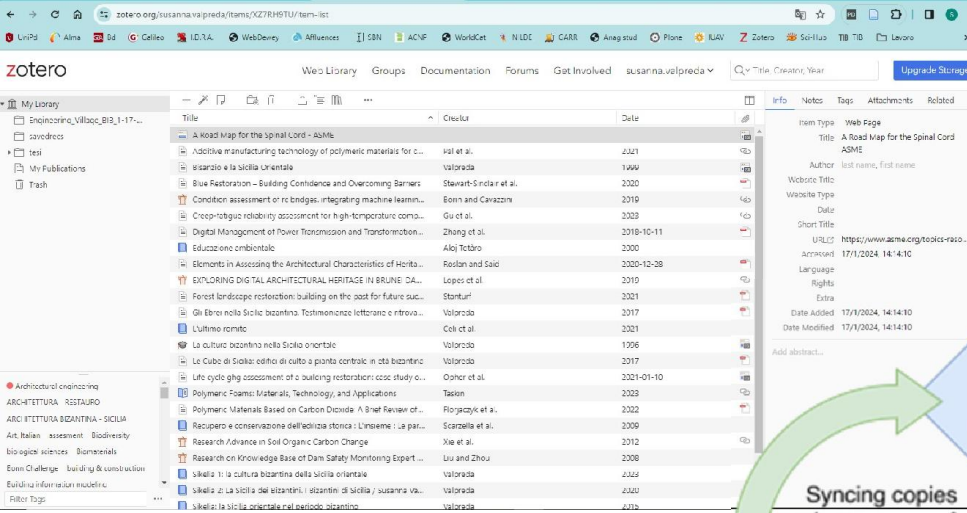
zotero.org/susanna.valpreda/items/XZ7RH9TU/item-list

UniPd Alma Bd Galileo I.D.R.A. WebDewey Affluences SBN ACNP WorldCat NILDE CARR Anag stud Plone IUAV Zotero Sci-Hub TIB Lavoro

zotero

Web Library Groups Documentation Forums Get Involved susanna.valpreda Title, Creator, Year Upgrade Storage

My Library
Engineering_Village_BIB_1-17-...
savedrecs
tesi
My Publications
Trash

Architectural engineering
ARCHITETTURA RESTAURO
ARCHITETTURA BIZANTINA - SICILIA
Art. Italian assessment Biodiversity
biological sciences Biomaterials
Born Challenge building & construction
Building information modeling
Filter Tags

| Title | Creator | Date |
|---|---|---|
| A Road Map for the Spinal Cord - ASME | | |
| Additive manufacturing technology of polymeric materials for c... | Pal et al. | 2021 |
| Bisanzio e la Sicilia Orientale | Valpreda | 1999 |
| Blue Restoration – Building Confidence and Overcoming Barriers | Stewart-Sinclair et al. | 2020 |
| Condition assessment of rc bridges. integrating machine learnin... | Bonn and Cavazzini | 2019 |
| Creep-fatigue reliability assessment for high-temperature comp... | Gu et al. | 2023 |
| Digital Management of Power Transmission and Transformation... | Zhong et al. | 2018-10-11 |
| Educazione ambientale | Aloj Totàro | 2000 |
| Elements in Assessing the Architectural Characteristics of Herita... | Roslan and Said | 2020-12-28 |
| EXPLORING DIGITAL ARCHITECTURAL HERITAGE IN BRUNEI DA... | Lopes et al. | 2019 |
| Forest landscape restoration: building on the past for future suc... | Stanturf | 2021 |
| Gli Ebrei nella Sicilia bizantina. Testimonianze letterarie e ritrova... | Valpreda | 2017 |
| L'ultimo romito | Celi et al. | 2021 |
| La cultura bizantina nella Sicilia orientale | Valpreda | 1996 |
| Le Cube di Sicilia: edifici di culto a pianta centrale in età bizantine | Valpreda | 2017 |
| Life cycle ghg assessment of a building restoration: case study o... | Opher et al. | 2021-01-10 |
| Polymeric Foams: Materials, Technology, and Applications | Tasion | 2020 |
| Polymeric Materials Based on Carbon Dioxide: A Brief Review of... | Florjańczyk et al. | 2022 |
| Recupero e conservazione dell'edilizia storica : L'insieme : Le par... | Scarzella et al. | 2009 |
| Research Advance in Soil Organic Carbon Change | Xie et al. | 2012 |
| Research on Knowledge Base of Dam Safety Monitoring Expert ... | Liu and Zhou | 2008 |
| Sikelia 1: la cultura bizantina della Sicilia orientale | Valpreda | 2023 |
| Sikelia 2: La Sicilia dei Bizantini. I bizantini di Sicilia / susanna va... | Valpreda | 2020 |
| Sikelia: la Sicilia orientale nel periodo bizantino | Valpreda | 2015 |

Info Notes Tags Attachments Related

Item Type Web Page
Title A Road Map for the Spinal Cord ASME
Author last name, first name
Website Title
Website Type
Date
Short Title
URL https://www.asme.org/topics-reso...
Accessed 17/1/2024, 14:14:10
Language
Rights
Extra
Date Added 17/1/2024, 14:14:10
Date Modified 17/1/2024, 14:14:10
Add abstract...

Syncing copies